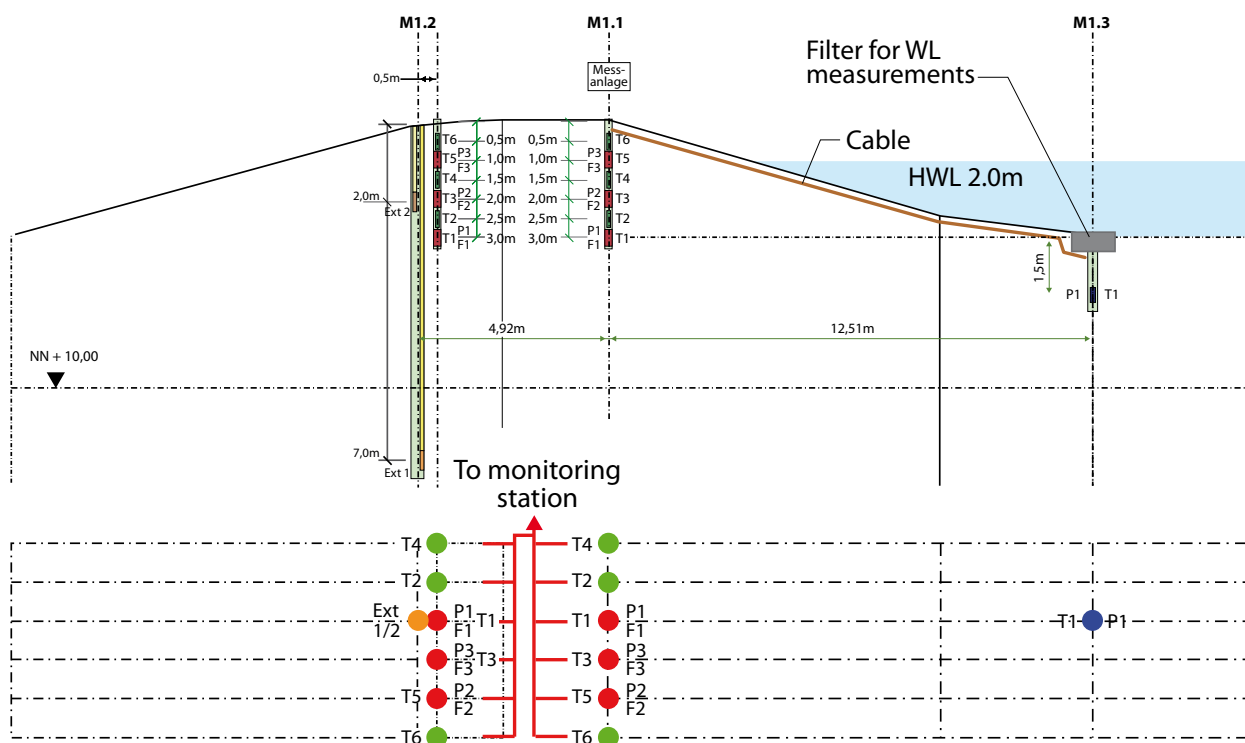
M1.2

M1.1

M1.3

Filter for WL measurements

0,5m

Mess-anlage

Cable

HWL 2.0m

T6 P3 F3 T5 T4 P2 F2 T3 T2 P1 F1 T1

0,5m
1,0m
1,5m
2,0m
2,5m
3,0m

0,5m
1,0m
1,5m
2,0m
2,5m
3,0m

T6 P3 F3 T5 T4 P2 F2 T3 T2 P1 F1 T1

2,0m
Ext 2

1,5m

P1 T1

4,92m

12,51m

NN + 10,00

7,0m
Ext 1

To monitoring station

T4
T2
Ext 1/2
P1 F1
T1
P3 F3
T3
T5
P2 F2
T6

T4
T2
T1
P1 F1
T3
P3 F3
T5
P2 F2
T6

T1 P1